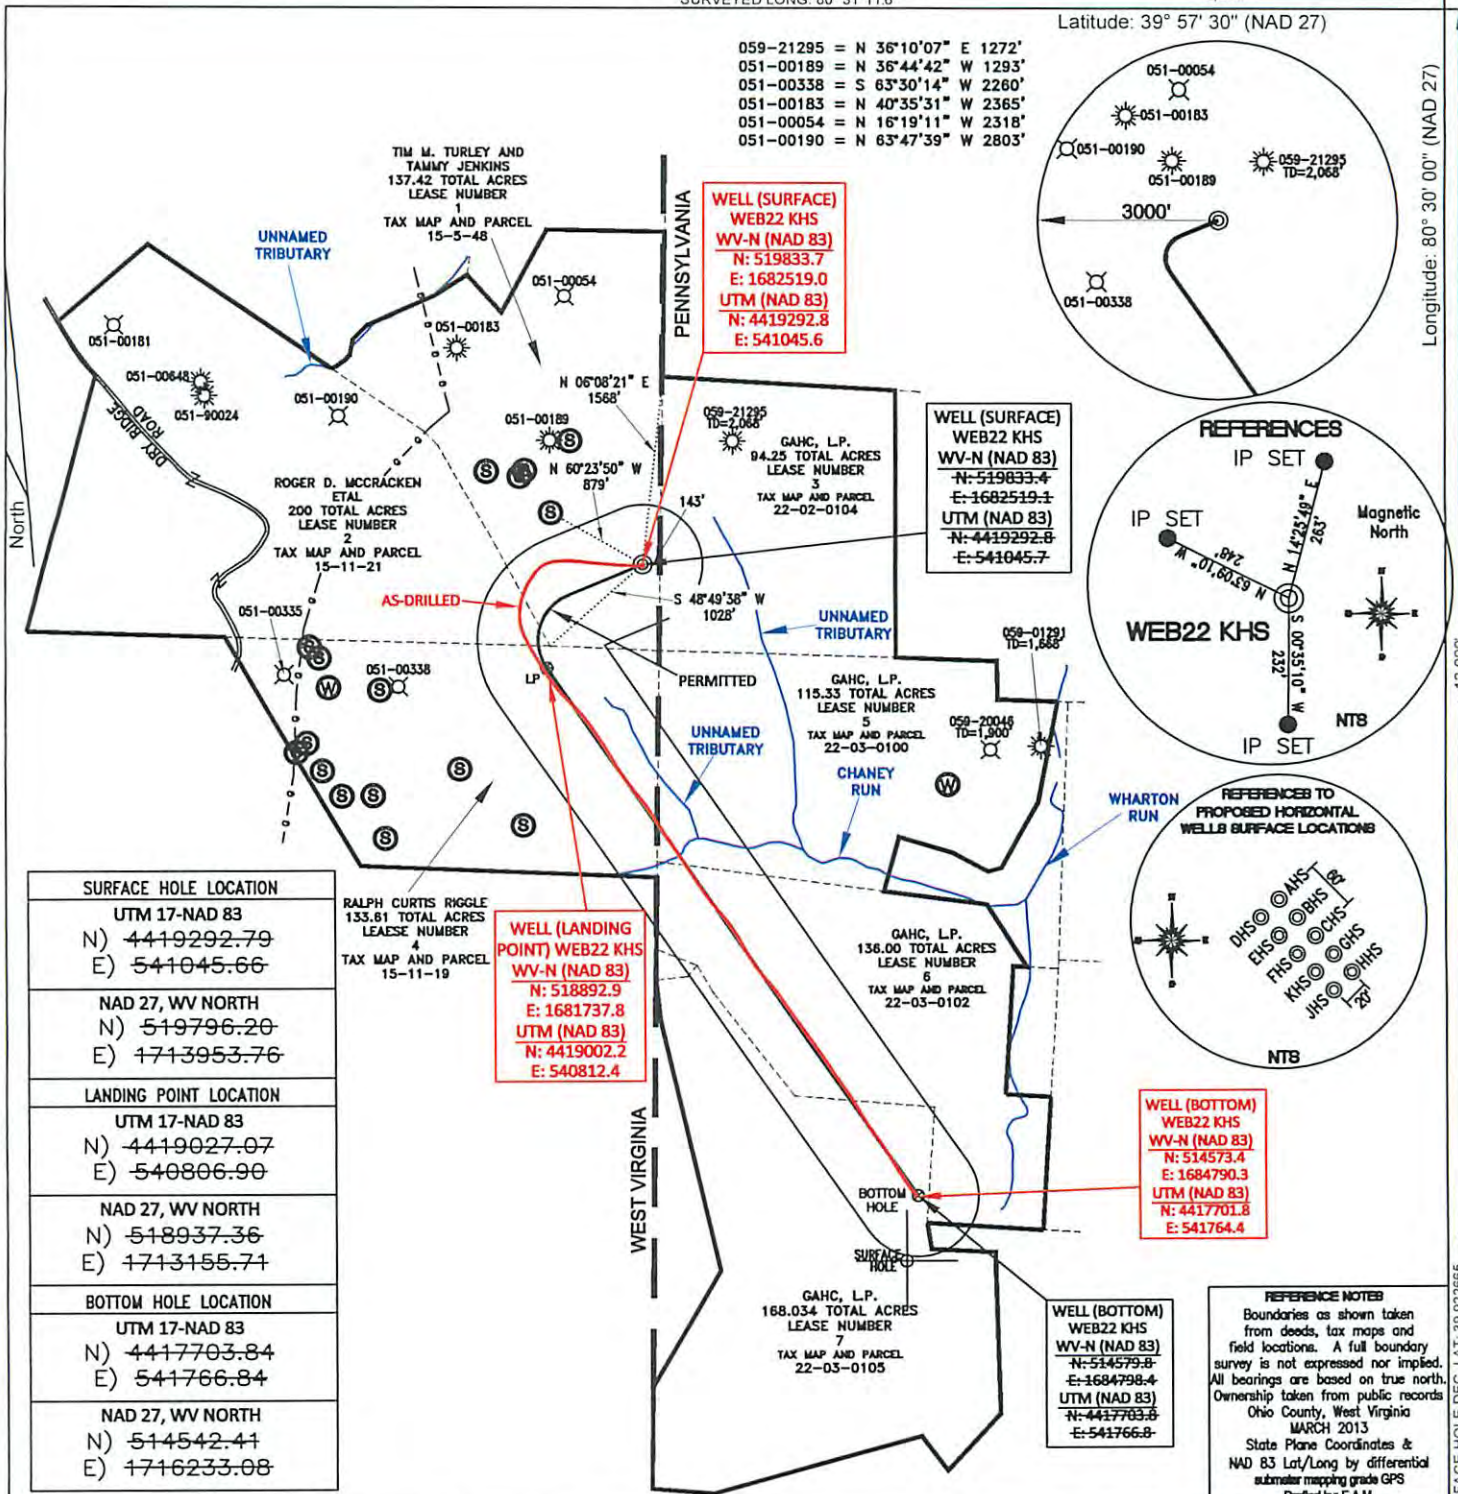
Latitude: 39° 57' 30" (NAD 27)

Longitude: 80° 30' 00" (NAD 27)

059-21295 = N 36°10'07" E 1272'
051-00189 = N 36°44'42" W 1293'
051-00338 = S 63°30'14" W 2260'
051-00183 = N 40°35'31" W 2365'
051-00054 = N 16°19'11" W 2318'
051-00190 = N 63°47'39" W 2803'

051-00054
051-00183
051-00190
051-00189
059-21295 TD=2,068'
3000'
051-00338

TIM M. TURLEY AND TAMMY JENKINS 137.42 TOTAL ACRES LEASE NUMBER 1 TAX MAP AND PARCEL 15-5-48

UNNAMED TRIBUTARY

PENNSYLVANIA

WELL (SURFACE) WEB22 KHS WV-N (NAD 83) N: 519833.7 E: 1682519.0 UTM (NAD 83) N: 4419292.8 E: 541045.6

051-00054
051-00183
051-00181
051-00648
051-90024
051-00190
DRY RIDGE ROAD
North

N 06°08'21" E 1568'
051-00189
N 60°23'50" W 879'
059-21295 TD=2,068'
143'

GAHC, L.P. 94.25 TOTAL ACRES LEASE NUMBER 3 TAX MAP AND PARCEL 22-02-0104

WELL (SURFACE) WEB22 KHS WV-N (NAD 83) N: 519833.4 E: 1682519.1 UTM (NAD 83) N: 4419292.8 E: 541045.7

REFERENCES
IP SET
IP SET
N 14°25'49" E 263'
N 63°09'10" W 248'
Magnetic North
WEB22 KHS
S 00°35'10" W 232'
NTS
IP SET

ROGER D. MCCRACKEN ETAL 200 TOTAL ACRES LEASE NUMBER 2 TAX MAP AND PARCEL 15-11-21

AS-DRILLED
S 48°49'38" W 1028'
UNNAMED TRIBUTARY
051-00335
051-00338
LP
PERMITTED
059-01291 TD=1,668'

GAHC, L.P. 115.33 TOTAL ACRES LEASE NUMBER 5 TAX MAP AND PARCEL 22-03-0100
059-20046 TD=1,900'
UNNAMED TRIBUTARY
CHANEY RUN
WHARTON RUN

REFERENCES TO PROPOSED HORIZONTAL WELLS SURFACE LOCATIONS
AHS BHS CHS DHS EHS FHS GHS HHS KHS JHS
80' 20'
NTS

SURFACE HOLE LOCATION
UTM 17-NAD 83
N) 4419292.79
E) 541045.66
NAD 27, WV NORTH
N) 519796.20
E) 1713953.76
LANDING POINT LOCATION
UTM 17-NAD 83
N) 4419027.07
E) 540806.90
NAD 27, WV NORTH
N) 518937.36
E) 1713155.71
BOTTOM HOLE LOCATION
UTM 17-NAD 83
N) 4417703.84
E) 541766.84
NAD 27, WV NORTH
N) 514542.41
E) 1716233.08

RALPH CURTIS RIGGLE 133.61 TOTAL ACRES LEAESE NUMBER 4 TAX MAP AND PARCEL 15-11-19

WELL (LANDING POINT) WEB22 KHS WV-N (NAD 83) N: 518892.9 E: 1681737.8 UTM (NAD 83) N: 4419002.2 E: 540812.4

GAHC, L.P. 136.00 TOTAL ACRES LEASE NUMBER 6 TAX MAP AND PARCEL 22-03-0102

WEST VIRGINIA

WELL (BOTTOM) WEB22 KHS WV-N (NAD 83) N: 514573.4 E: 1684790.3 UTM (NAD 83) N: 4417701.8 E: 541764.4

BOTTOM HOLE
SURFACE HOLE

GAHC, L.P. 168.034 TOTAL ACRES LEASE NUMBER 7 TAX MAP AND PARCEL 22-03-0105

WELL (BOTTOM) WEB22 KHS WV-N (NAD 83) N: 514579.8 E: 1684798.4 UTM (NAD 83) N: 4417703.8 E: 541766.8

REFERENCE NOTES
Boundaries as shown taken from deeds, tax maps and field locations. A full boundary survey is not expressed nor implied. All bearings are based on true north. Ownership taken from public records Ohio County, West Virginia MARCH 2013 State Plane Coordinates & NAD 83 Lat/Long by differential submeter mapping grade GPS